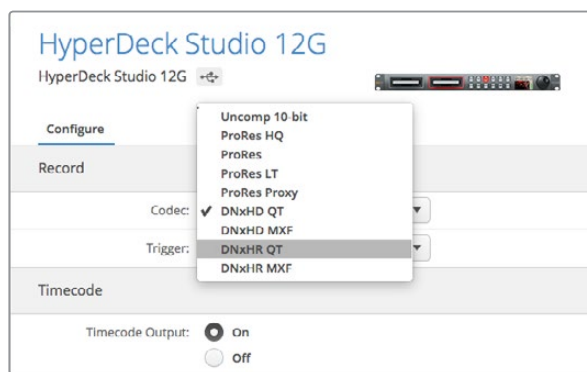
HyperDeck Studio 12G

HyperDeck Studio 12G

Configure

Record

Codec:

Trigger:

Uncomp 10-bit
ProRes HQ
ProRes
ProRes LT
ProRes Proxy
✔ DNxHD QT
DNxHD MXF
DNxHR QT
DNxHR MXF

Timecode

Timecode Output: On

Off